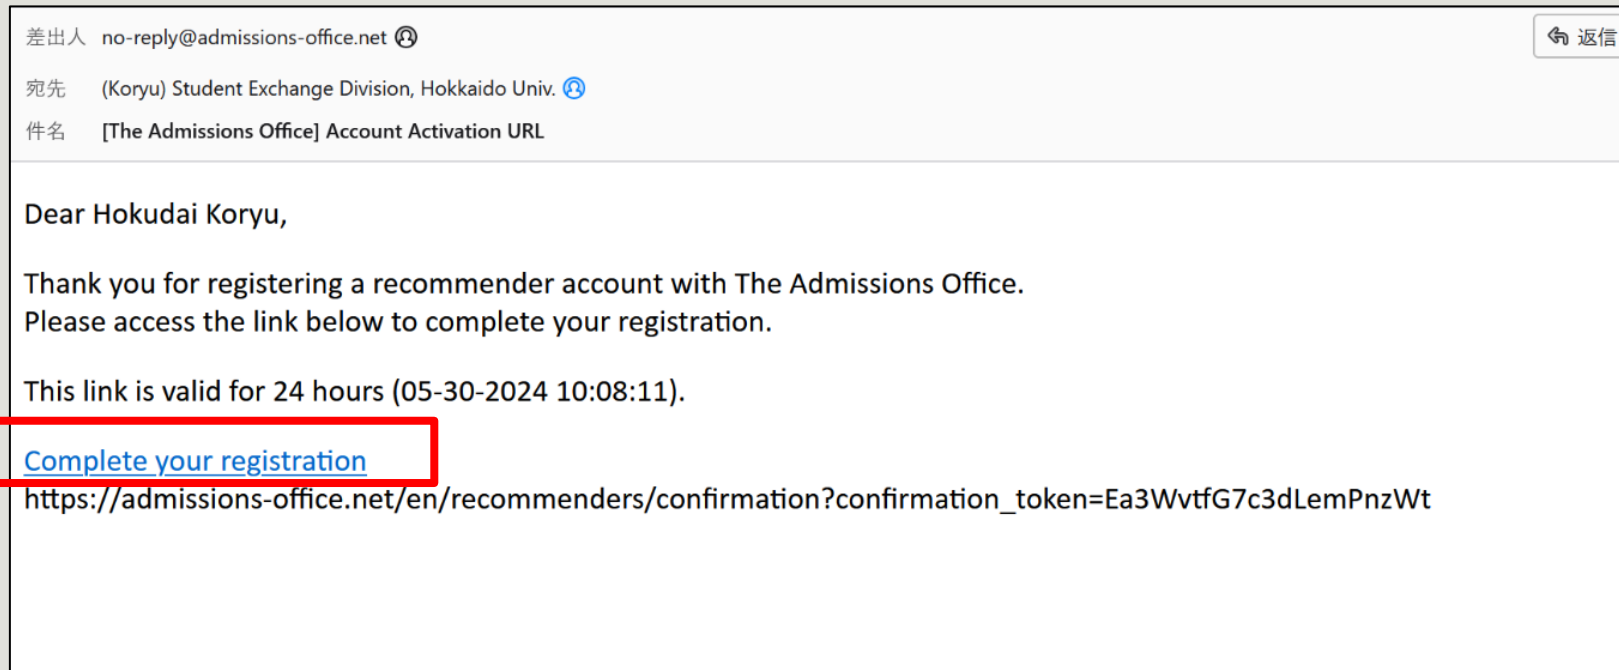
差出人 no-reply@admissions-office.net

返信

宛先 (Koryu) Student Exchange Division, Hokkaido Univ.

件名 [The Admissions Office] Account Activation URL

Dear Hokudai Koryu,

Thank you for registering a recommender account with The Admissions Office.
Please access the link below to complete your registration.

This link is valid for 24 hours (05-30-2024 10:08:11).

Complete your registration
https://admissions-office.net/en/recommenders/confirmation?confirmation_token=Ea3WvtfG7c3dLemPnzWt